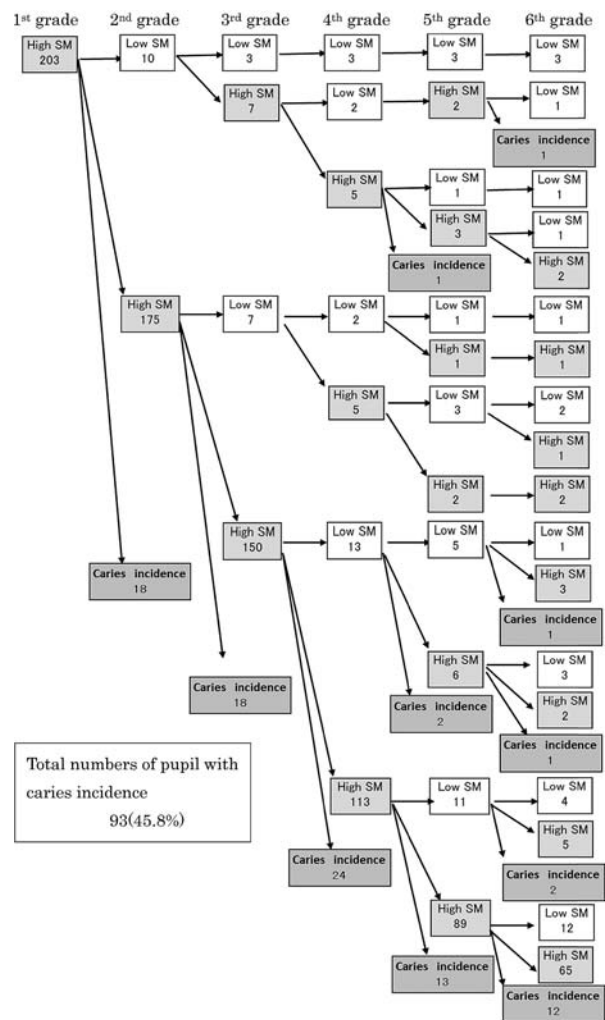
1st grade 2nd grade 3rd grade 4th grade 5th grade 6th grade

High SM 203

Low SM 10

Low SM 3

Low SM 3

Low SM 3

Low SM 3

High SM 7

Low SM 2

High SM 2

Low SM 1

Caries incidence 1

High SM 5

Low SM 1

Low SM 1

High SM 3

Low SM 1

High SM 2

Caries incidence 1

High SM 175

Low SM 7

Low SM 2

Low SM 1

Low SM 1

High SM 1

High SM 1

High SM 5

Low SM 3

Low SM 2

High SM 1

High SM 2

High SM 2

High SM 150

Low SM 13

Low SM 5

Low SM 1

High SM 3

Caries incidence 1

Caries incidence 18

Caries incidence 18

High SM 6

Low SM 3

High SM 2

Caries incidence 2

Caries incidence 1

Total numbers of pupil with caries incidence 93(45.8%)

High SM 113

Low SM 11

Low SM 4

High SM 5

Caries incidence 24

Caries incidence 2

High SM 89

Low SM 12

High SM 65

Caries incidence 13

Caries incidence 12